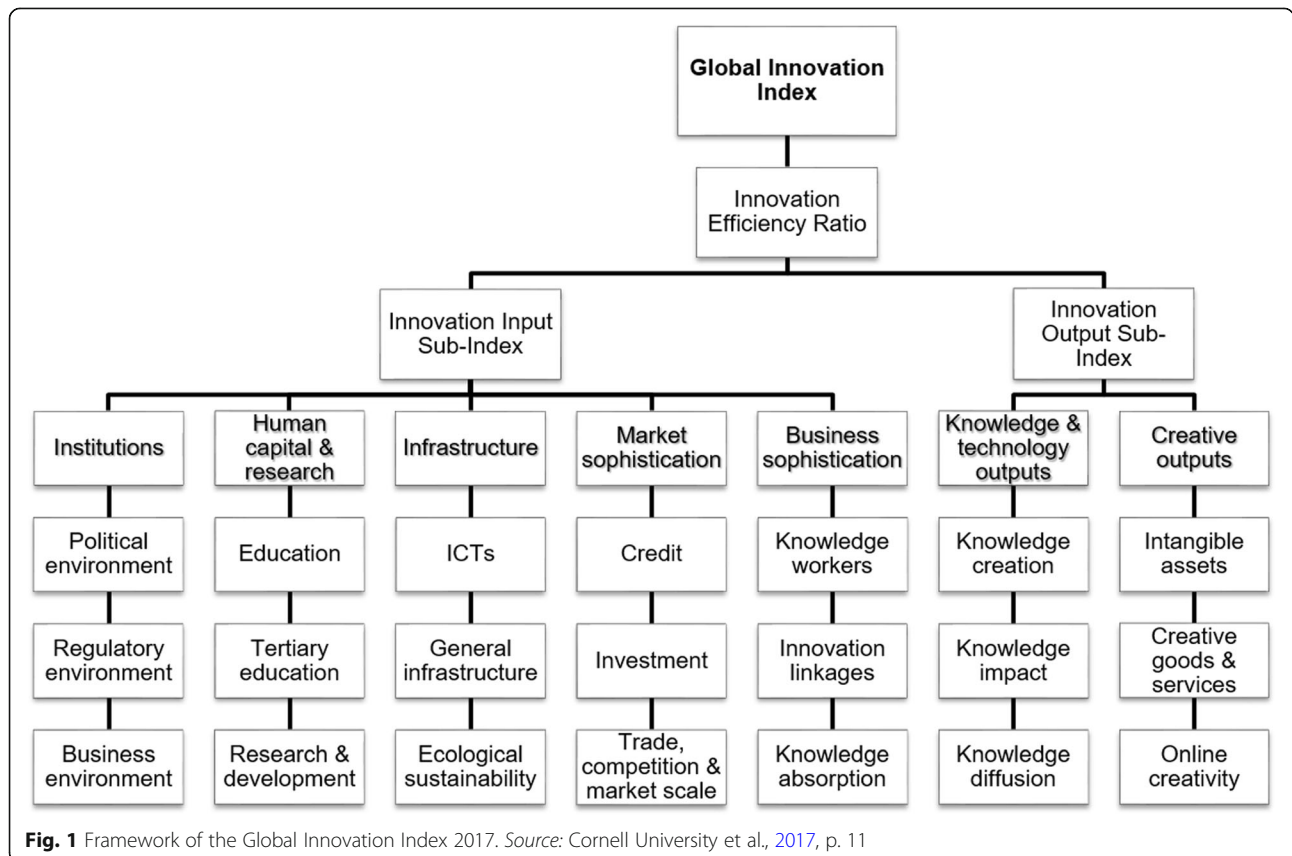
Global Innovation Index

Innovation Efficiency Ratio

Innovation Input Sub-Index

Innovation Output Sub-Index

Institutions

Political environment

Regulatory environment

Business environment

Human capital & research

Education

Tertiary education

Research & development

Infrastructure

ICTs

General infrastructure

Ecological sustainability

Market sophistication

Credit

Investment

Trade, competition & market scale

Business sophistication

Knowledge workers

Innovation linkages

Knowledge absorption

Knowledge & technology outputs

Knowledge creation

Knowledge impact

Knowledge diffusion

Creative outputs

Intangible assets

Creative goods & services

Online creativity

**Fig. 1** Framework of the Global Innovation Index 2017. *Source:* Cornell University et al., 2017, p. 11